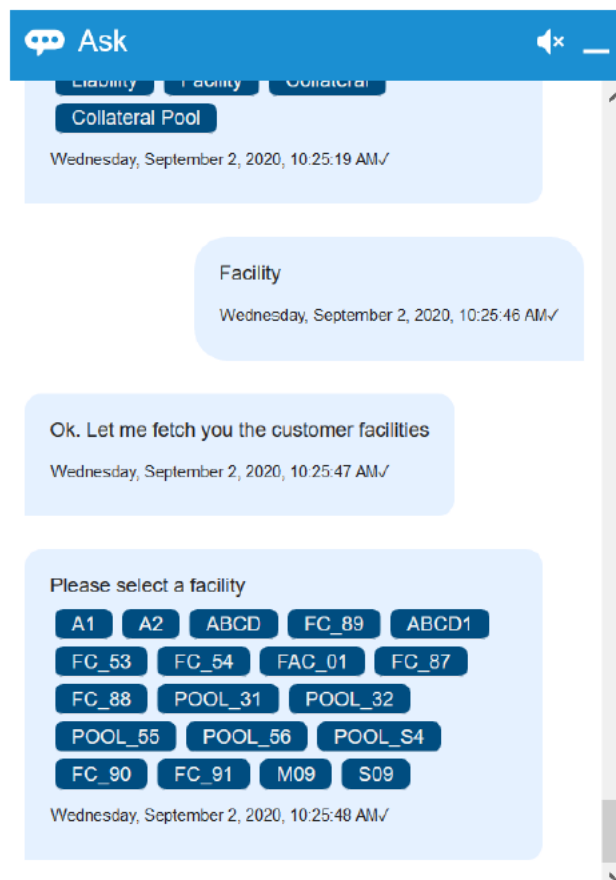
Ask

Liability Facility Collateral

Collateral Pool

Wednesday, September 2, 2020, 10:25:19 AM✓

Facility

Wednesday, September 2, 2020, 10:25:46 AM✓

Ok. Let me fetch you the customer facilities

Wednesday, September 2, 2020, 10:25:47 AM✓

Please select a facility

A1 A2 ABCD FC_89 ABCD1

FC_53 FC_54 FAC_01 FC_87

FC_88 POOL_31 POOL_32

POOL_55 POOL_56 POOL_S4

FC_90 FC_91 M09 S09

Wednesday, September 2, 2020, 10:25:48 AM✓